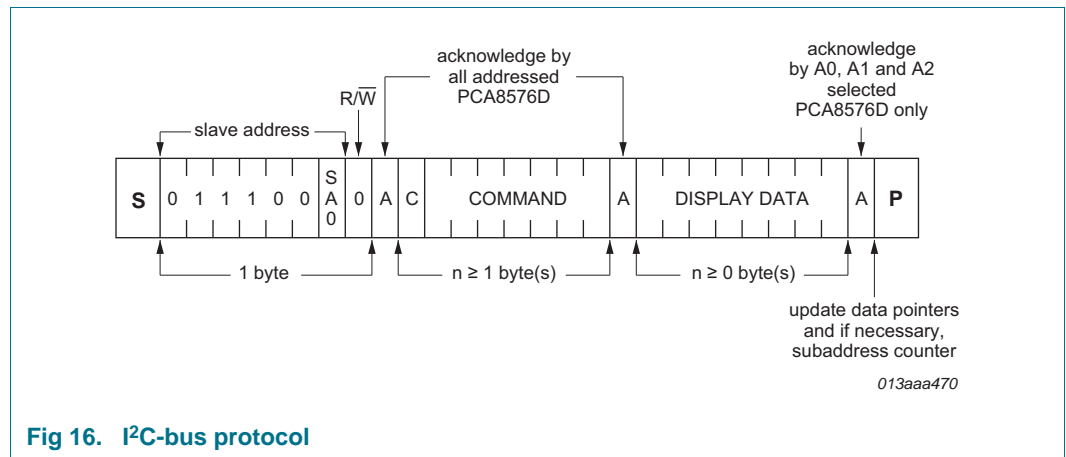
acknowledge by all addressed PCA8576D

acknowledge by A0, A1 and A2 selected PCA8576D only

$R/\overline{W}$

slave address

| S | 0 | 1 | 1 | 1 | 0 | 0 | SA0 | 0 | A | C | COMMAND | A | DISPLAY DATA | A | P |
|---|---|---|---|---|---|---|---|---|---|---|---|---|---|---|---|

1 byte

n ≥ 1 byte(s)

n ≥ 0 byte(s)

update data pointers and if necessary, subaddress counter

013aaa470

Fig 16. I²C-bus protocol